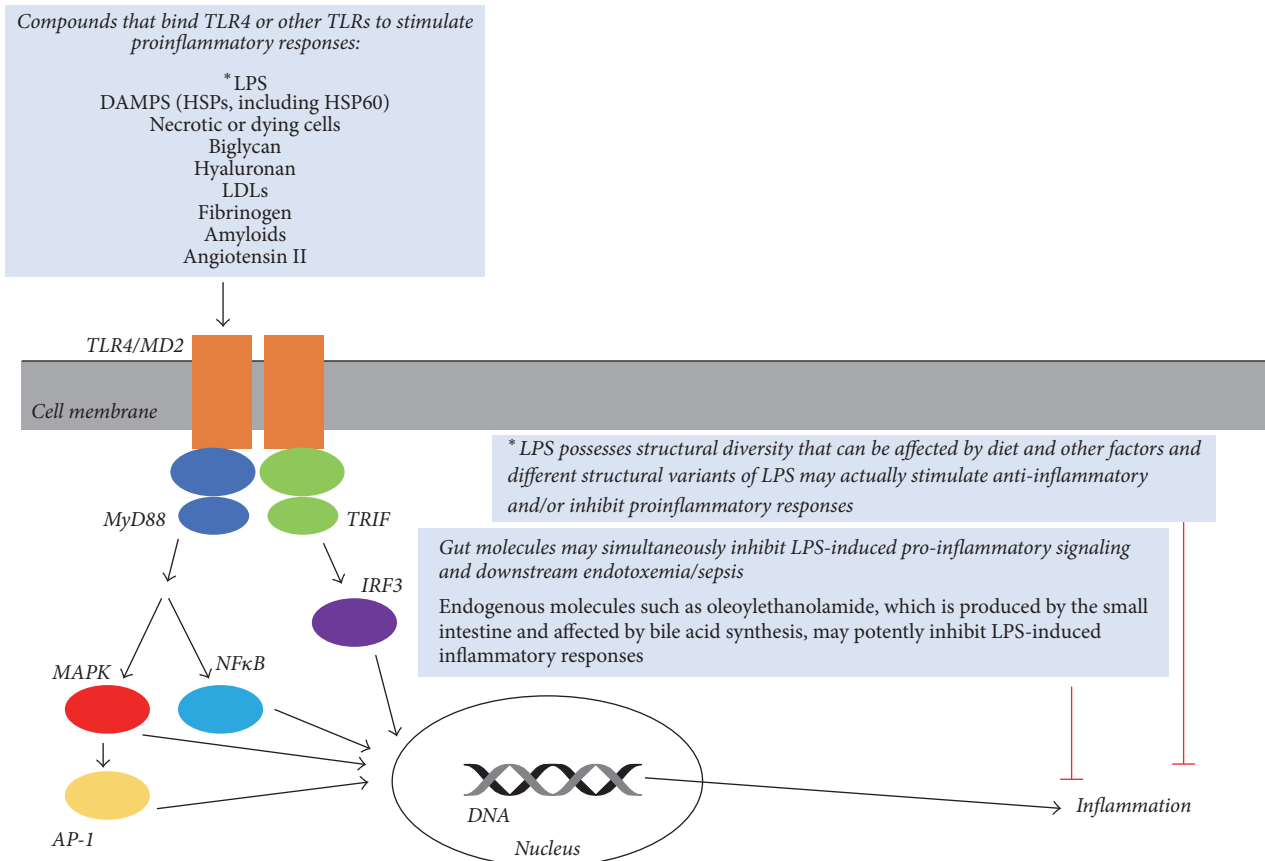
Compounds that bind TLR4 or other TLRs to stimulate proinflammatory responses:

*LPS
DAMPS (HSPs, including HSP60)
Necrotic or dying cells
Biglycan
Hyaluronan
LDLs
Fibrinogen
Amyloids
Angiotensin II

TLR4/MD2

Cell membrane

* LPS possesses structural diversity that can be affected by diet and other factors and different structural variants of LPS may actually stimulate anti-inflammatory and/or inhibit proinflammatory responses

MyD88

TRIF

Gut molecules may simultaneously inhibit LPS-induced pro-inflammatory signaling and downstream endotoxemia/sepsis

Endogenous molecules such as oleoylethanolamide, which is produced by the small intestine and affected by bile acid synthesis, may potently inhibit LPS-induced inflammatory responses

IRF3

MAPK

NFκB

DNA

Inflammation

AP-1

Nucleus